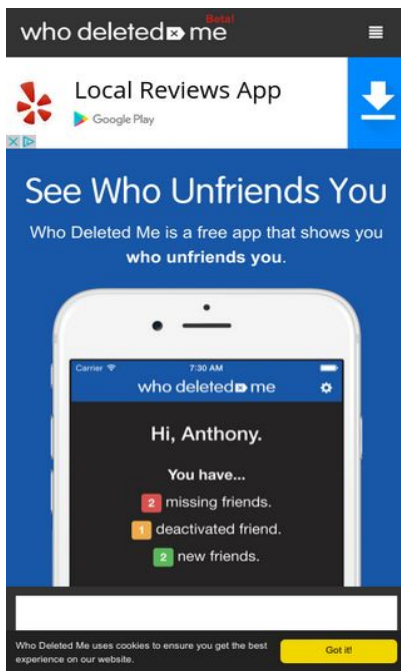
who deleted me Beta!

Local Reviews App
Google Play

See Who Unfriends You

Who Deleted Me is a free app that shows you **who unfriends you**.

Carrier 7:30 AM
who deleted me

Hi, Anthony.

You have...
2 missing friends.
1 deactivated friend.
2 new friends.

Who Deleted Me uses cookies to ensure you get the best experience on our website.

Got it!